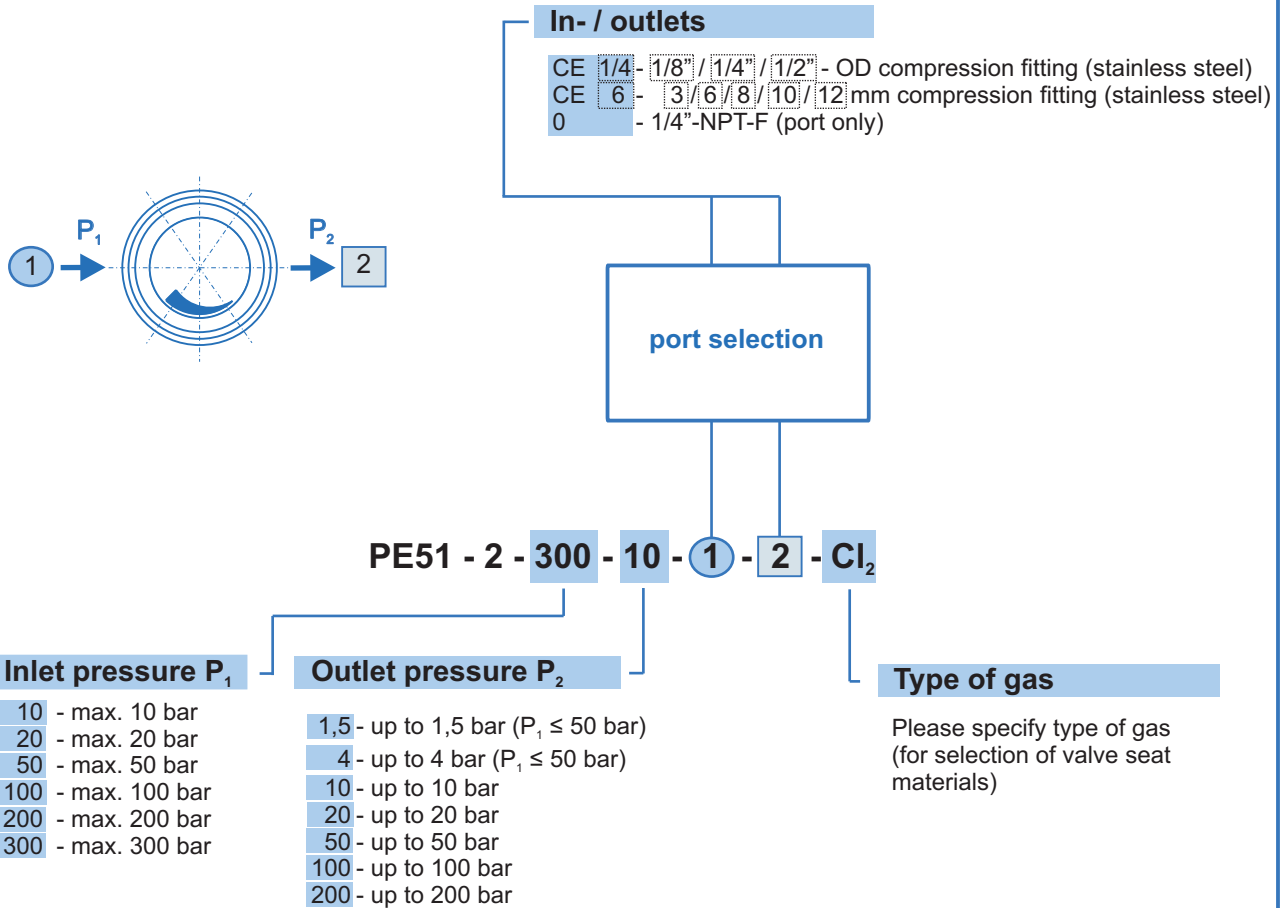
In- / outlets

CE 1/4 - 1/8" / 1/4" / 1/2" - OD compression fitting (stainless steel)
CE 6 - 3 / 6 / 8 / 10 / 12 mm compression fitting (stainless steel)
0 - 1/4"-NPT-F (port only)

1 P$_1$ P$_2$ 2

port selection

PE51 - 2 - 300 - 10 - 1 - 2 - Cl$_2$

Inlet pressure P$_1$

10 - max. 10 bar
20 - max. 20 bar
50 - max. 50 bar
100 - max. 100 bar
200 - max. 200 bar
300 - max. 300 bar

Outlet pressure P$_2$

1,5 - up to 1,5 bar (P$_1$ ≤ 50 bar)
4 - up to 4 bar (P$_1$ ≤ 50 bar)
10 - up to 10 bar
20 - up to 20 bar
50 - up to 50 bar
100 - up to 100 bar
200 - up to 200 bar

Type of gas

Please specify type of gas (for selection of valve seat materials)